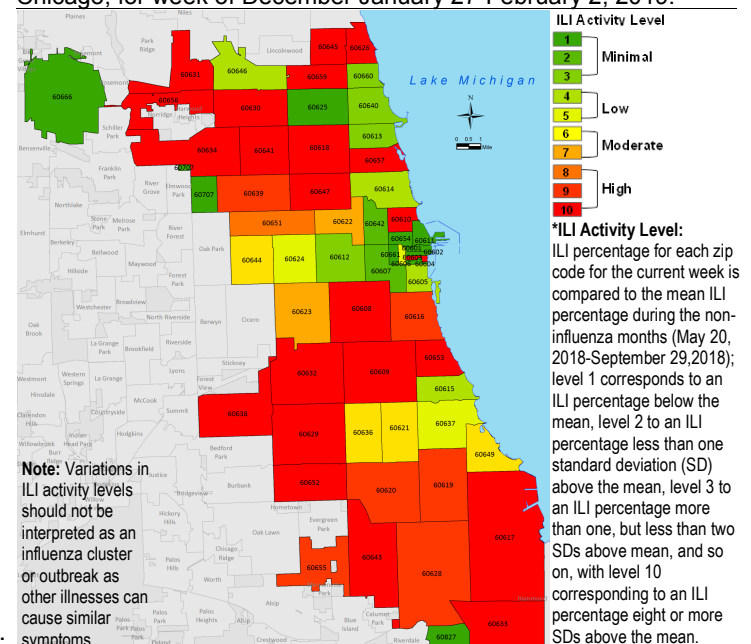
Chicago, for week of December January 27-February 2, 2019.

ILI Activity Level
1
2
3
Minimal
4
5
Low
6
7
Moderate
8
9
10
High

Lake Michigan

N

0 0.5 1 Mile

60666
60631
60646
60645
60626
60659
60660
60656
60630
60625
60640
60613
60634
60641
60618
60657
60614
60707
60639
60647
60651
60622
60642
60610
60654
60611
60644
60624
60612
60661
60607
60601
60602
60606
60603
60604
60605
60623
60608
60616
60653
60632
60609
60615
60638
60629
60636
60621
60637
60649
60652
60620
60619
60617
60655
60643
60628
60633
60827

Plaines
Park Ridge
Lincolnwood
Bensenville
Schiller Park
Franklin Park
Northlake
River Grove
Elmwood Park
Stone Park
Melrose Park
Elmhurst
Berkeley
Bellwood
Maywood
River Forest
Oak Park
Forest Park
Hillside
Westchester
Broadview
North Riverside
Berwyn
Cicero
Oak Brook
La Grange Park
Brookfield
Riverside
Lyons
Stickney
Forest View
Western Springs
La Grange
Westmont
Hinsdale
McCook
Summit
Clarendon Hills
Countryside
Willowbrook
Hodgkins
Bedford Park
Burbank
Bridgeview
Hickory Hills
Hometown
Evergreen Park
Oak Lawn
Chicago Ridge
Palos Hills
Worth
Palos Park
Palos Heights
Alsip
Blue Island
Calumet Park
Crestwood
Riverdale

Note: Variations in ILI activity levels should not be interpreted as an influenza cluster or outbreak as other illnesses can cause similar symptoms.

*ILI Activity Level:
ILI percentage for each zip code for the current week is compared to the mean ILI percentage during the non-influenza months (May 20, 2018-September 29,2018); level 1 corresponds to an ILI percentage below the mean, level 2 to an ILI percentage less than one standard deviation (SD) above the mean, level 3 to an ILI percentage more than one, but less than two SDs above mean, and so on, with level 10 corresponding to an ILI percentage eight or more SDs above the mean.